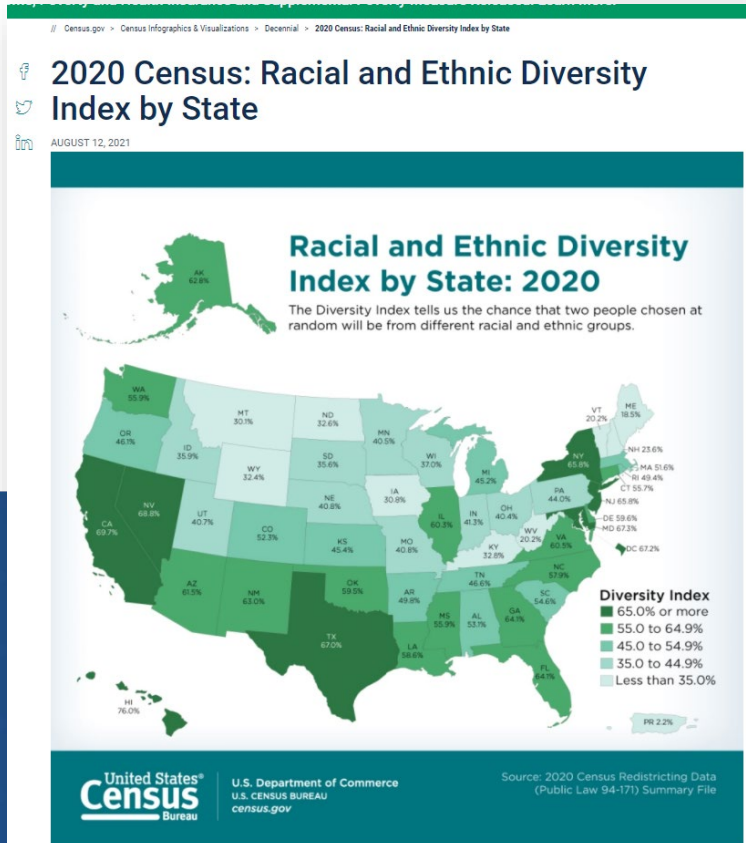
// Census.gov > Census Infographics & Visualizations > Decennial > 2020 Census: Racial and Ethnic Diversity Index by State

2020 Census: Racial and Ethnic Diversity Index by State

AUGUST 12, 2021

Racial and Ethnic Diversity Index by State: 2020

The Diversity Index tells us the chance that two people chosen at random will be from different racial and ethnic groups.

AK 62.8%
WA 55.9%
OR 46.1%
CA 69.7%
NV 68.8%
ID 35.9%
MT 30.1%
WY 32.4%
UT 40.7%
AZ 61.5%
CO 52.3%
NM 63.0%
ND 32.6%
SD 35.6%
NE 40.8%
KS 45.4%
OK 59.5%
TX 67.0%
MN 40.5%
IA 30.8%
MO 40.8%
AR 49.8%
LA 58.6%
WI 37.0%
IL 60.3%
MI 45.2%
IN 41.3%
OH 40.4%
KY 32.8%
TN 46.6%
MS 55.9%
AL 53.1%
GA 64.1%
FL 64.1%
SC 54.6%
NC 57.9%
VA 60.5%
WV 20.2%
PA 44.0%
NY 65.8%
VT 20.2%
ME 18.5%
NH 23.6%
MA 51.6%
RI 49.4%
CT 55.7%
NJ 65.8%
DE 59.6%
MD 67.3%
DC 67.2%
HI 76.0%
PR 2.2%

Diversity Index
65.0% or more
55.0 to 64.9%
45.0 to 54.9%
35.0 to 44.9%
Less than 35.0%

United States® Census Bureau
U.S. Department of Commerce
U.S. CENSUS BUREAU
census.gov

Source: 2020 Census Redistricting Data (Public Law 94-171) Summary File